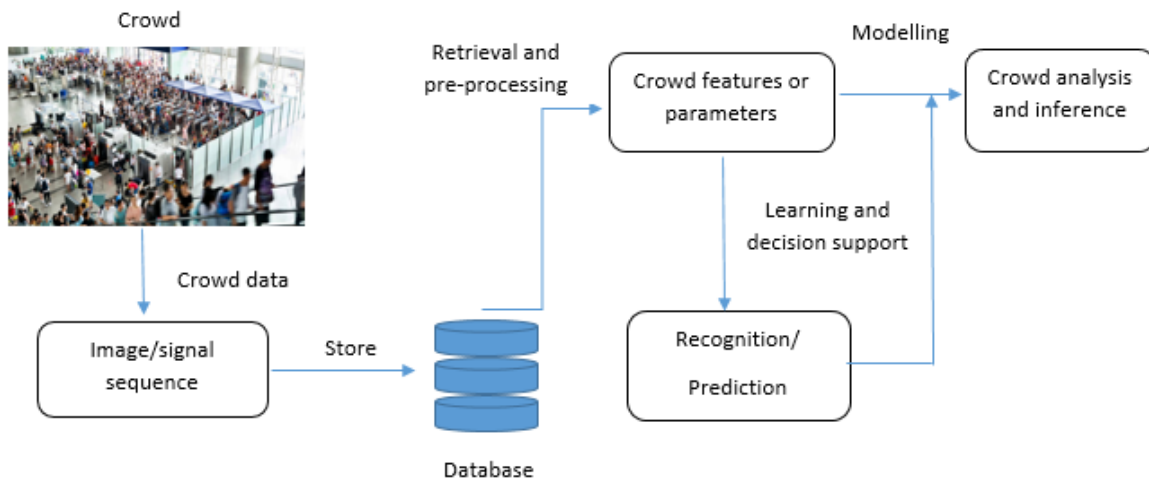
Crowd

Crowd data

Image/signal sequence

Store

Database

Retrieval and pre-processing

Crowd features or parameters

Modelling

Crowd analysis and inference

Learning and decision support

Recognition/ Prediction